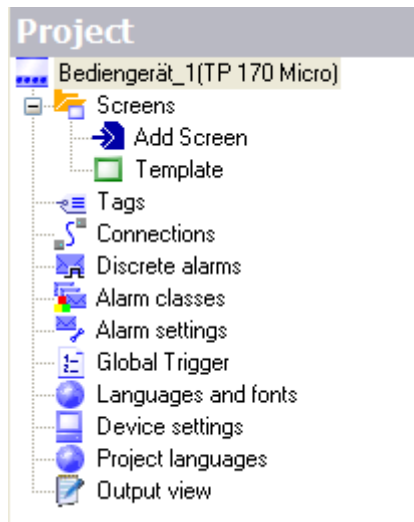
Project

Bediengerät_1(TP 170 Micro)

Screens

Add Screen

Template

Tags

Connections

Discrete alarms

Alarm classes

Alarm settings

Global Trigger

Languages and fonts

Device settings

Project languages

Output view